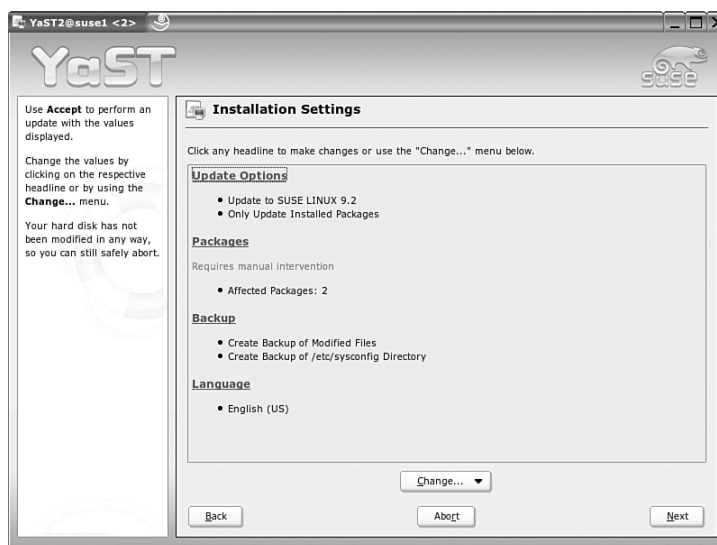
YaST2@suse1 <2>

YaST

SuSE

Use **Accept** to perform an update with the values displayed.

Change the values by clicking on the respective headline or by using the **Change...** menu.

Your hard disk has not been modified in any way, so you can still safely abort.

Installation Settings

Click any headline to make changes or use the "Change..." menu below.

Update Options

• Update to SUSE LINUX 9.2
• Only Update Installed Packages

Packages

Requires manual intervention

• Affected Packages: 2

Backup

• Create Backup of Modified Files
• Create Backup of /etc/sysconfig Directory

Language

• English (US)

Change...

Back

Abort

Next